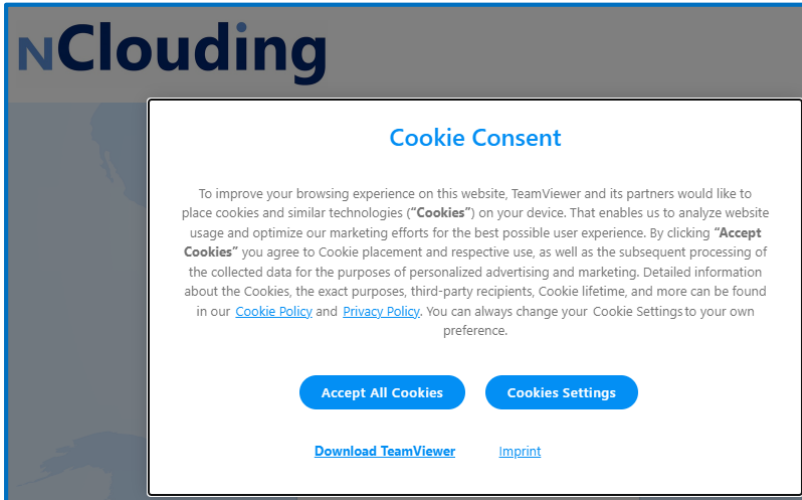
NClouding

Cookie Consent

To improve your browsing experience on this website, TeamViewer and its partners would like to place cookies and similar technologies ("**Cookies**") on your device. That enables us to analyze website usage and optimize our marketing efforts for the best possible user experience. By clicking **"Accept Cookies"** you agree to Cookie placement and respective use, as well as the subsequent processing of the collected data for the purposes of personalized advertising and marketing. Detailed information about the Cookies, the exact purposes, third-party recipients, Cookie lifetime, and more can be found in our Cookie Policy and Privacy Policy. You can always change your Cookie Settings to your own preference.

Accept All Cookies

Cookies Settings

Download TeamViewer

Imprint